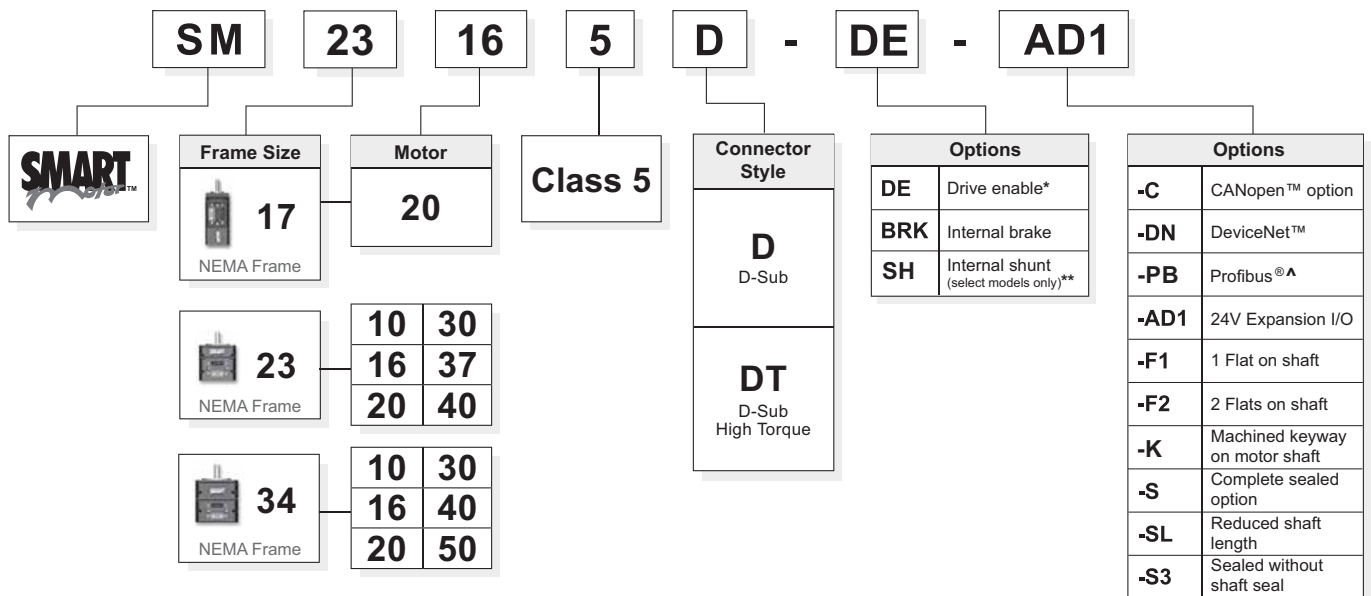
SM 23 16 5 D - DE - AD1

SMART Motor™

| Frame Size | Motor |
|---|---|
| 17 NEMA Frame | 20 |

| 23 NEMA Frame | 10 | 30 |
|---|---|---|
| | 16 | 37 |
| | 20 | 40 |

| 34 NEMA Frame | 10 | 30 |
|---|---|---|
| | 16 | 40 |
| | 20 | 50 |

Class 5

| Connector Style |
|---|
| D D-Sub |
| DT D-Sub High Torque |

| Options | |
|---|---|
| DE | Drive enable* |
| BRK | Internal brake |
| SH | Internal shunt (select models only)** |

| Options | |
|---|---|
| -C | CANopen™ option |
| -DN | DeviceNet™ |
| -PB | Profibus®^ |
| -AD1 | 24V Expansion I/O |
| -F1 | 1 Flat on shaft |
| -F2 | 2 Flats on shaft |
| -K | Machined keyway on motor shaft |
| -S | Complete sealed option |
| -SL | Reduced shaft length |
| -S3 | Sealed without shaft seal |